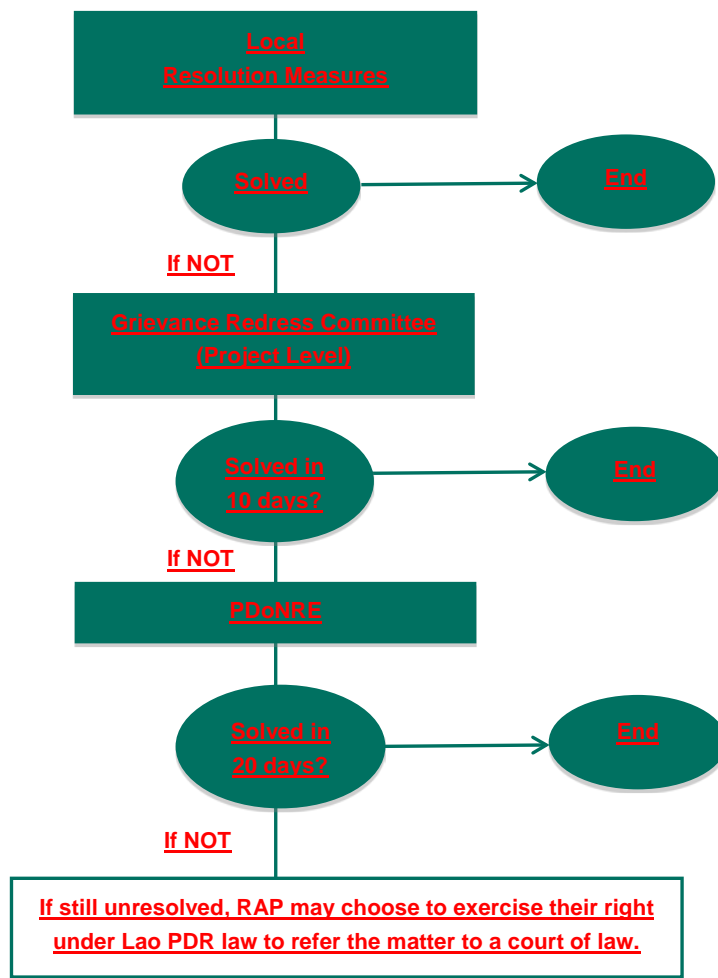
Local
Resolution Measures

Solved

End

If NOT

Grievance Redress Committee
(Project Level)

Solved In
10 days?

End

If NOT

PDoNRE

Solved in
20 days?

End

If NOT

If still unresolved, RAP may choose to exercise their right under Lao PDR law to refer the matter to a court of law.